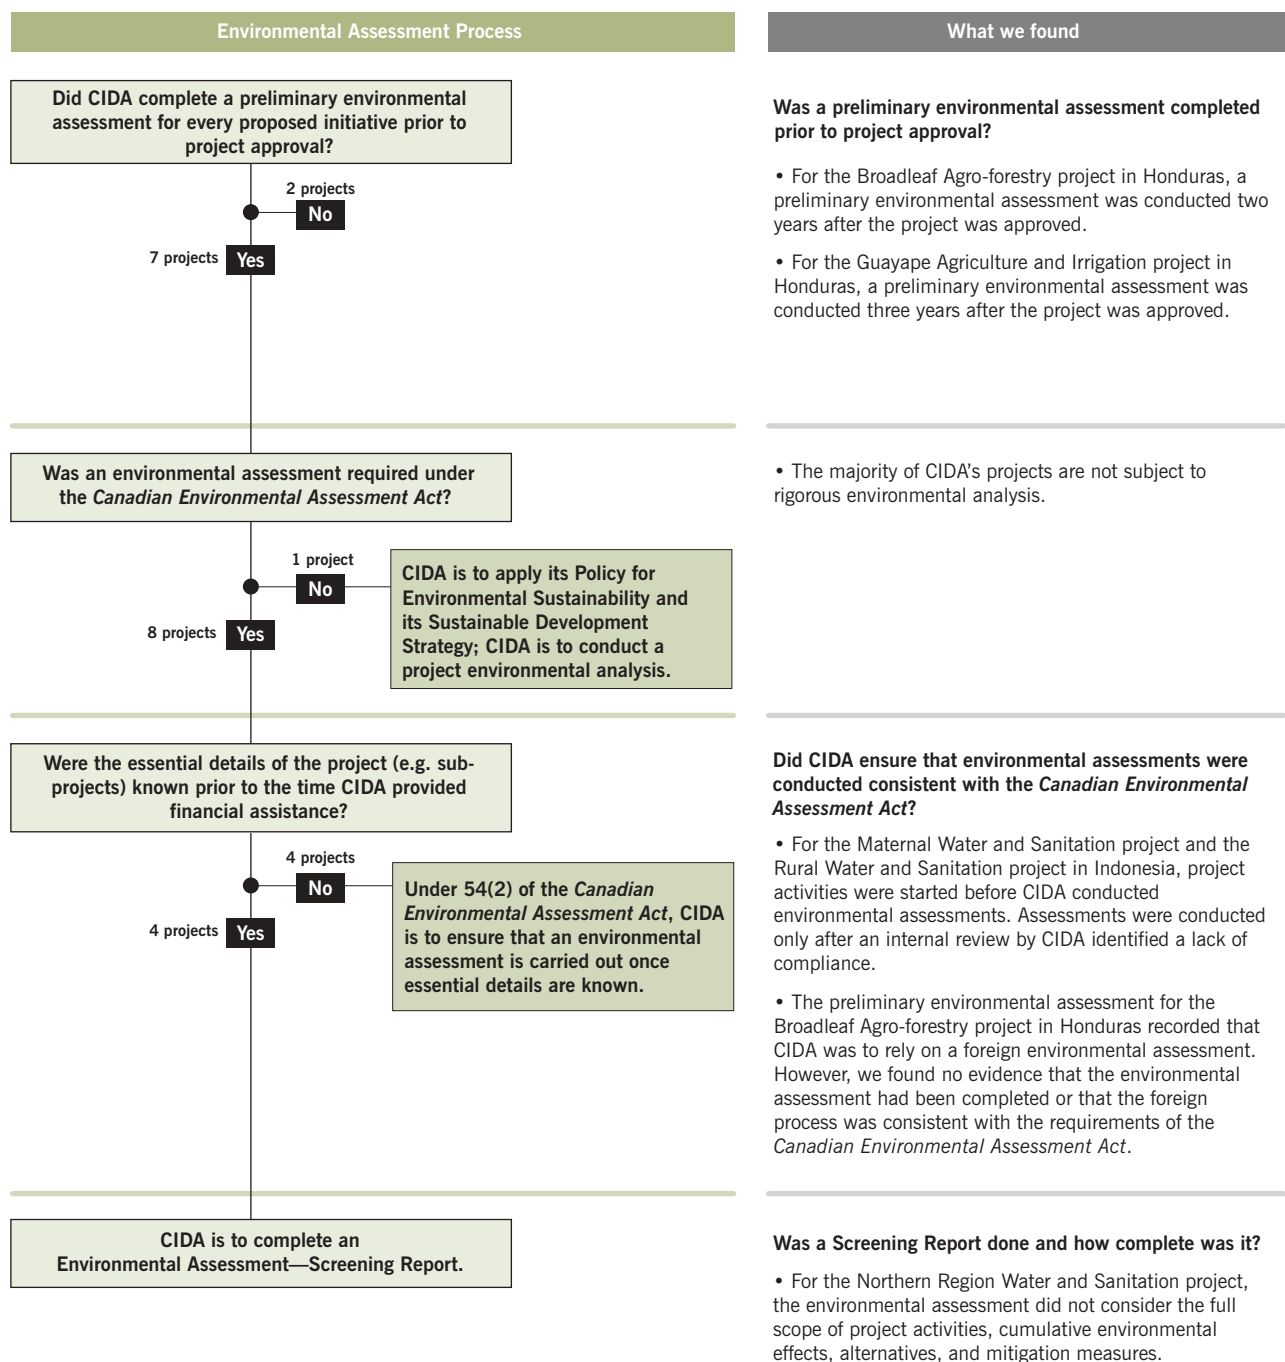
Environmental Assessment Process

Did CIDA complete a preliminary environmental assessment for every proposed initiative prior to project approval?

2 projects
No

7 projects
Yes

Was an environmental assessment required under the *Canadian Environmental Assessment Act*?

1 project
No

CIDA is to apply its Policy for Environmental Sustainability and its Sustainable Development Strategy; CIDA is to conduct a project environmental analysis.

8 projects
Yes

Were the essential details of the project (e.g. subprojects) known prior to the time CIDA provided financial assistance?

4 projects
No

Under 54(2) of the *Canadian Environmental Assessment Act*, CIDA is to ensure that an environmental assessment is carried out once essential details are known.

4 projects
Yes

CIDA is to complete an Environmental Assessment—Screening Report.

What we found

Was a preliminary environmental assessment completed prior to project approval?

• For the Broadleaf Agro-forestry project in Honduras, a preliminary environmental assessment was conducted two years after the project was approved.

• For the Guayape Agriculture and Irrigation project in Honduras, a preliminary environmental assessment was conducted three years after the project was approved.

• The majority of CIDA's projects are not subject to rigorous environmental analysis.

Did CIDA ensure that environmental assessments were conducted consistent with the *Canadian Environmental Assessment Act*?

• For the Maternal Water and Sanitation project and the Rural Water and Sanitation project in Indonesia, project activities were started before CIDA conducted environmental assessments. Assessments were conducted only after an internal review by CIDA identified a lack of compliance.

• The preliminary environmental assessment for the Broadleaf Agro-forestry project in Honduras recorded that CIDA was to rely on a foreign environmental assessment. However, we found no evidence that the environmental assessment had been completed or that the foreign process was consistent with the requirements of the *Canadian Environmental Assessment Act*.

Was a Screening Report done and how complete was it?

• For the Northern Region Water and Sanitation project, the environmental assessment did not consider the full scope of project activities, cumulative environmental effects, alternatives, and mitigation measures.